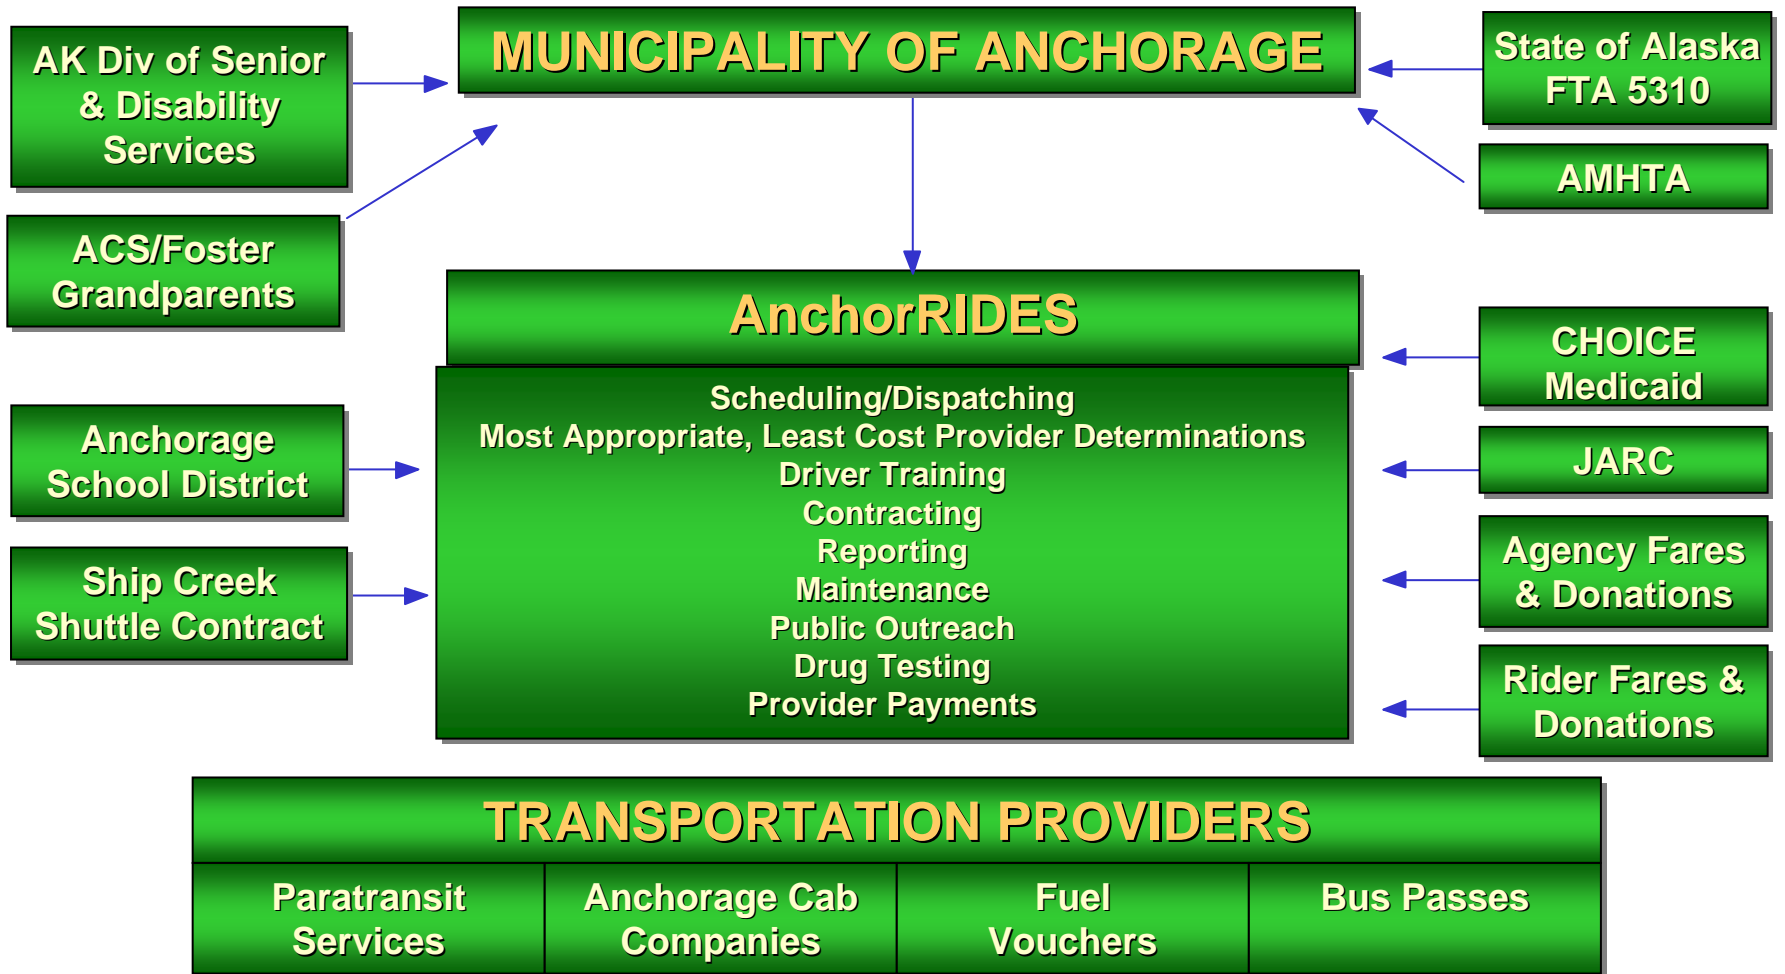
AK Div of Senior & Disability Services

MUNICIPALITY OF ANCHORAGE

State of Alaska FTA 5310

AMHTA

ACS/Foster Grandparents

AnchorRIDES

CHOICE Medicaid

Scheduling/Dispatching
Most Appropriate, Least Cost Provider Determinations
Driver Training
Contracting
Reporting
Maintenance
Public Outreach
Drug Testing
Provider Payments

Anchorage School District

JARC

Agency Fares & Donations

Ship Creek Shuttle Contract

Rider Fares & Donations

TRANSPORTATION PROVIDERS

| Paratransit Services | Anchorage Cab Companies | Fuel Vouchers | Bus Passes |